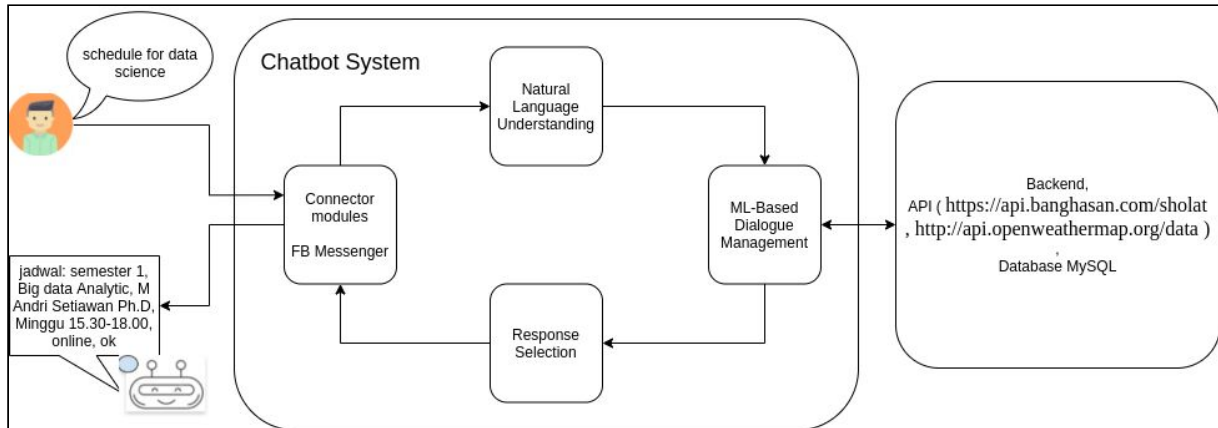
schedule for data science

Chatbot System

Natural Language Understanding

Connector modules

FB Messenger

ML-Based Dialogue Management

Response Selection

Backend, API ( https://api.banghasan.com/sholat , http://api.openweathermap.org/data ) , Database MySQL

jadwal: semester 1, Big data Analytic, M Andri Setiawan Ph.D, Minggu 15.30-18.00, online, ok